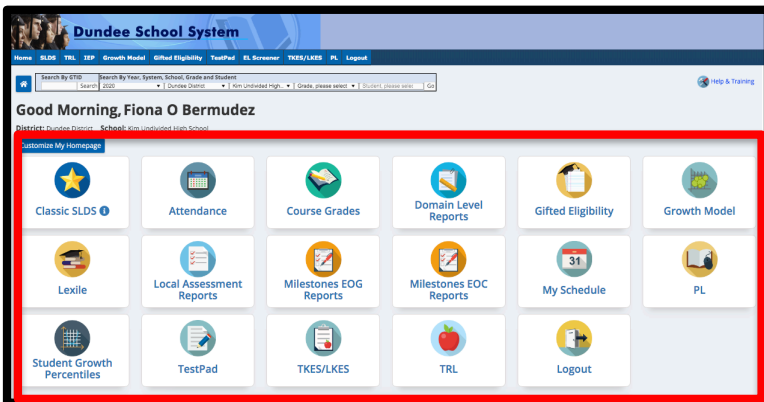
Dundee School System

Home SLDS TRL IEP Growth Model Gifted Eligibility TestPad EL Screener TKES/LKES PL Logout

Search By GTID
Search
Search By Year, System, School, Grade and Student
2020
Dundee District
Kim Undivided High...
Grade, please select
Student, please sele
Go

Help & Training

Good Morning, Fiona O Bermudez

District: Dundee District School: Kim Undivided High School

Customize My Homepage

Classic SLDS
Attendance
Course Grades
Domain Level Reports
Gifted Eligibility
Growth Model
Lexile
Local Assessment Reports
Milestones EOG Reports
Milestones EOC Reports
31
My Schedule
PL
Student Growth Percentiles
TestPad
TKES/LKES
TRL
Logout